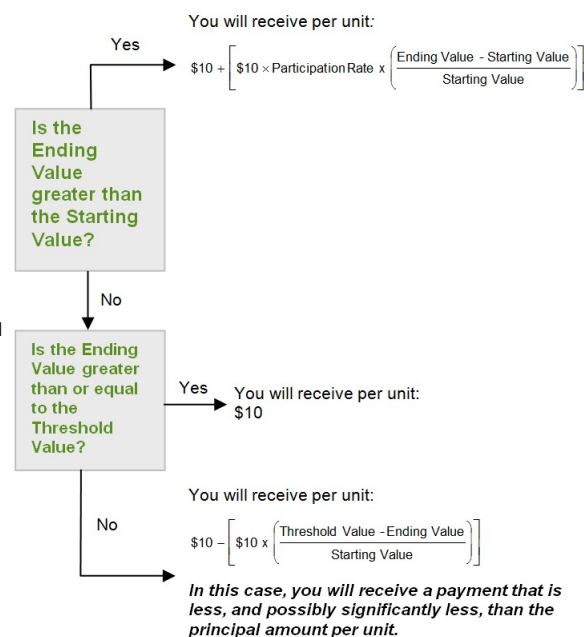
You will receive per unit:

Yes

$\$10 + \left[\$10 \times \text{Participation Rate} \times \left(\frac{\text{Ending Value - Starting Value}}{\text{Starting Value}}\right)\right]$

Is the Ending Value greater than the Starting Value?

No

Is the Ending Value greater than or equal to the Threshold Value?

Yes

You will receive per unit:
$10

You will receive per unit:

No

$\$10 - \left[\$10 \times \left(\frac{\text{Threshold Value - Ending Value}}{\text{Starting Value}}\right)\right]$

*In this case, you will receive a payment that is less, and possibly significantly less, than the principal amount per unit.*